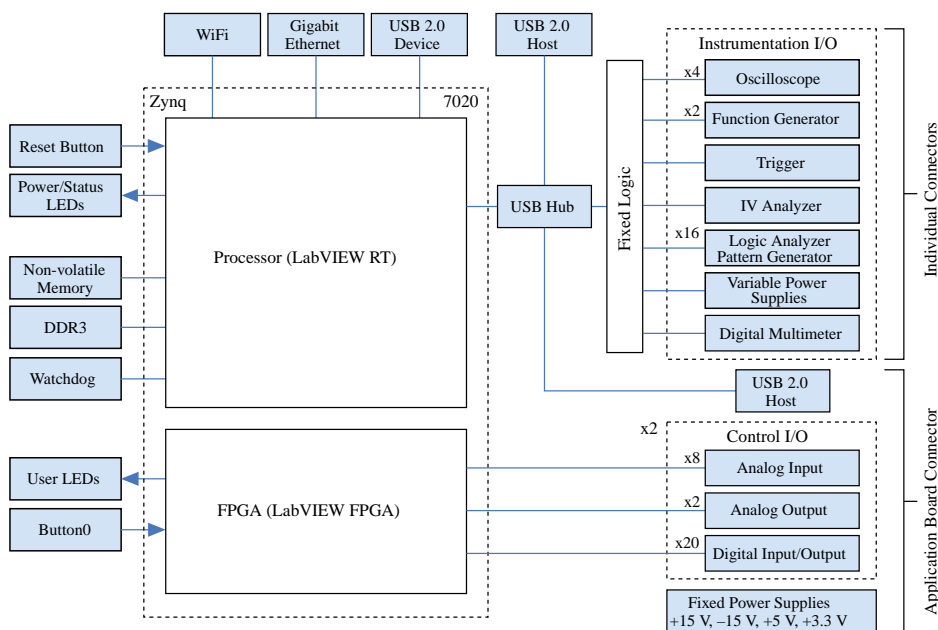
WiFi

Gigabit Ethernet

USB 2.0 Device

USB 2.0 Host

Instrumentation I/O

Zynq

7020

Reset Button

Power/Status LEDs

Non-volatile Memory

DDR3

Watchdog

Processor (LabVIEW RT)

USB Hub

Fixed Logic

x4 Oscilloscope

x2 Function Generator

Trigger

IV Analyzer

x16 Logic Analyzer Pattern Generator

Variable Power Supplies

Digital Multimeter

Individual Connectors

USB 2.0 Host

x2

Control I/O

User LEDs

Button0

FPGA (LabVIEW FPGA)

x8 Analog Input

x2 Analog Output

x20 Digital Input/Output

Application Board Connector

Fixed Power Supplies +15 V, –15 V, +5 V, +3.3 V